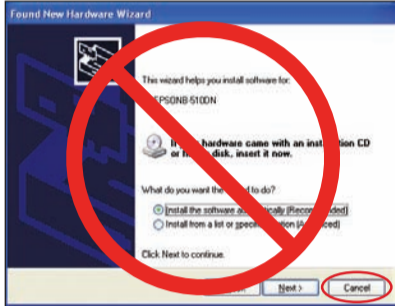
Found New Hardware Wizard

This wizard helps you install software for:

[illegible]EPSONB-510DN

If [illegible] hardware came with an installation CD or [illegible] disk, insert it now.

What do you want the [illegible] to do?

Install the software a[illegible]ally (Recom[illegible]ded)

Install from a list or specific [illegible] (A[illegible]ced)

Click Next to continue.

Next >

Cancel